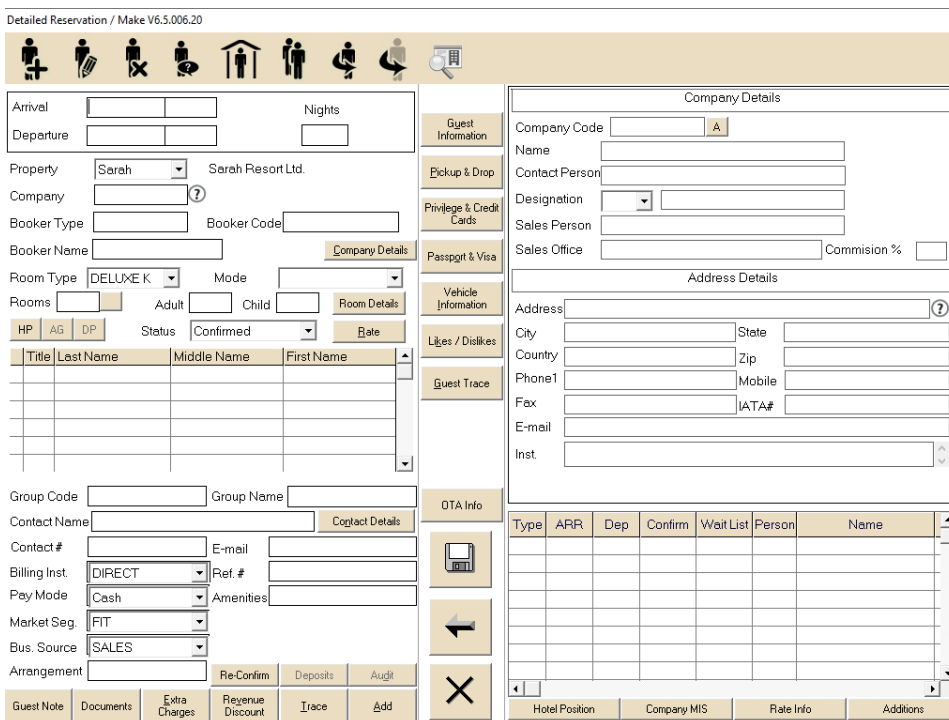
Detailed Reservation / Make V6.5.006.20

Arrival
Nights
Departure

Property Sarah Sarah Resort Ltd.
Company ?
Booker Type Booker Code
Booker Name Company Details
Room Type DELUXE K Mode
Rooms Adult Child Room Details
HP AG DP Status Confirmed Rate

| Title | Last Name | Middle Name | First Name |
|---|---|---|---|

Group Code Group Name
Contact Name Contact Details
Contact # E-mail
Billing Inst. DIRECT Ref. #
Pay Mode Cash Amenities
Market Seg. FIT
Bus. Source SALES
Arrangement Re-Confirm Deposits Audit

Guest Note Documents Extra Charges Revenue Discount Trace Add

Guest Information
Pickup & Drop
Privilege & Credit Cards
Passport & Visa
Vehicle Information
Likes / Dislikes
Guest Trace
OTA Info

Company Details
Company Code A
Name
Contact Person
Designation
Sales Person
Sales Office Commision %

Address Details
Address ?
City State
Country Zip
Phone1 Mobile
Fax IATA#
E-mail
Inst.

| Type | ARR | Dep | Confirm | Wait List | Person | Name |
|---|---|---|---|---|---|---|

Hotel Position Company MIS Rate Info Additions